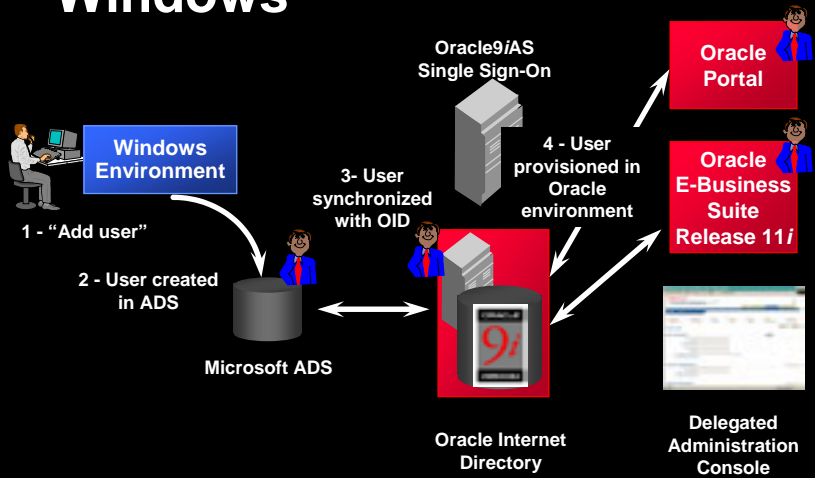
Windows

Windows Environment

1 - “Add user”

2 - User created in ADS

Microsoft ADS

3- User synchronized with OID

Oracle9*i*AS Single Sign-On

4 - User provisioned in Oracle environment

Oracle Internet Directory

9*i*

Oracle Portal

Oracle E-Business Suite Release 11*i*

Delegated Administration Console